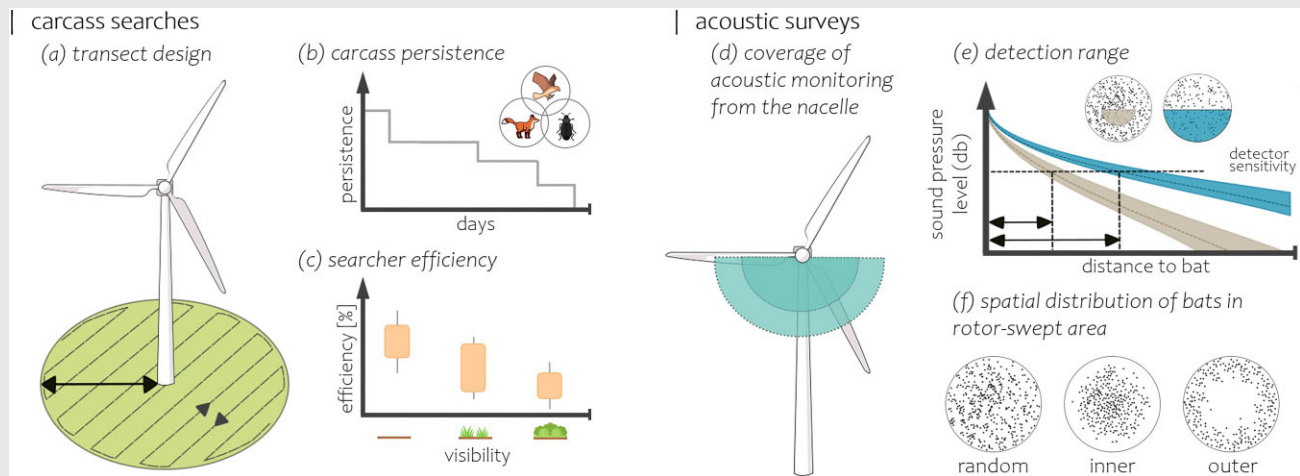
carcass searches

(a) transect design

(b) carcass persistence

persistence

days

(c) searcher efficiency

efficiency [%]

visibility

acoustic surveys

(d) coverage of acoustic monitoring from the nacelle

(e) detection range

sound pressure level (db)

detector sensitivity

distance to bat

(f) spatial distribution of bats in rotor-swept area

random

inner

outer